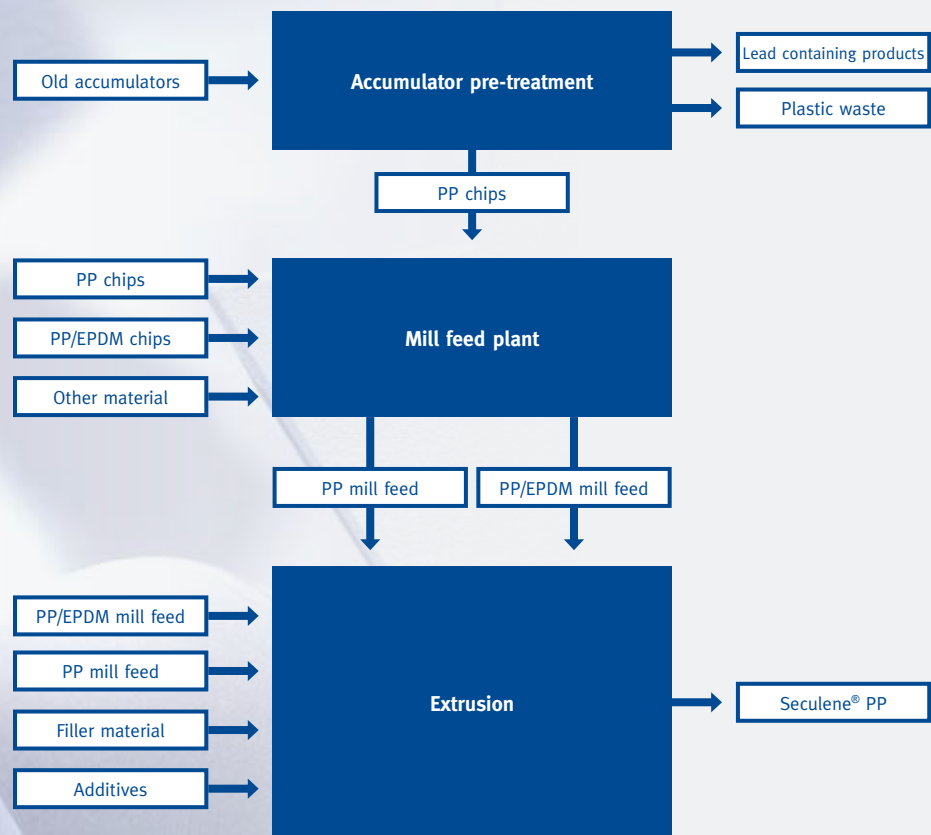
Old accumulators

Accumulator pre-treatment

Lead containing products

Plastic waste

PP chips

PP chips

PP/EPDM chips

Other material

Mill feed plant

PP mill feed

PP/EPDM mill feed

PP/EPDM mill feed

PP mill feed

Filler material

Additives

Extrusion

Seculene® PP